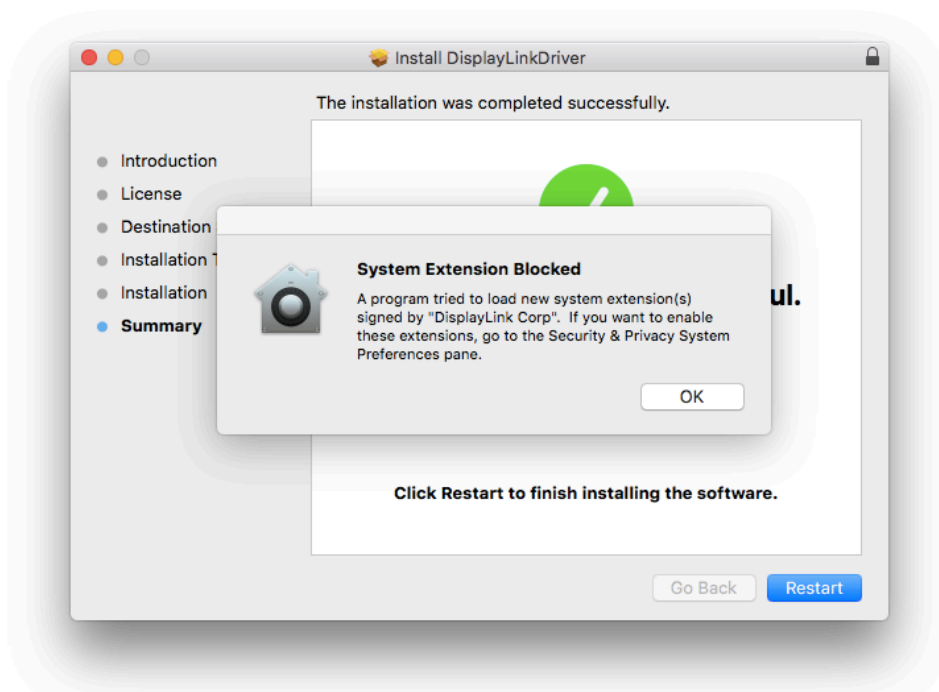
Install DisplayLinkDriver

The installation was completed successfully.

Introduction
License
Destination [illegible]
Installation T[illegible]
Installation
Summary

System Extension Blocked

A program tried to load new system extension(s) signed by "DisplayLink Corp". If you want to enable these extensions, go to the Security & Privacy System Preferences pane.

OK

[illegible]ul.

Click Restart to finish installing the software.

Go Back
Restart